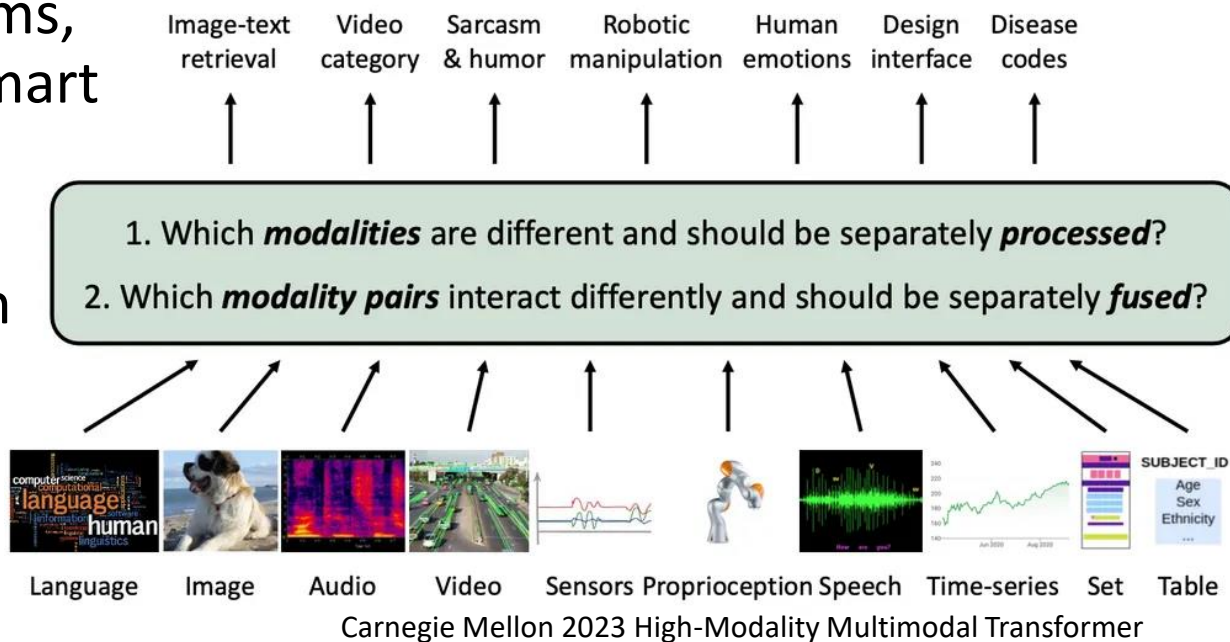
ms,
nart

n

Image-text retrieval  Video category  Sarcasm & humor  Robotic manipulation  Human emotions  Design interface  Disease codes

1. Which ***modalities*** are different and should be separately ***processed***?

2. Which ***modality pairs*** interact differently and should be separately ***fused***?

computer science computational language human information software linguistics

SUBJECT_ID
Age
Sex
Ethnicity
...

Language  Image  Audio  Video  Sensors  Proprioception  Speech  Time-series  Set  Table

Carnegie Mellon 2023 High-Modality Multimodal Transformer